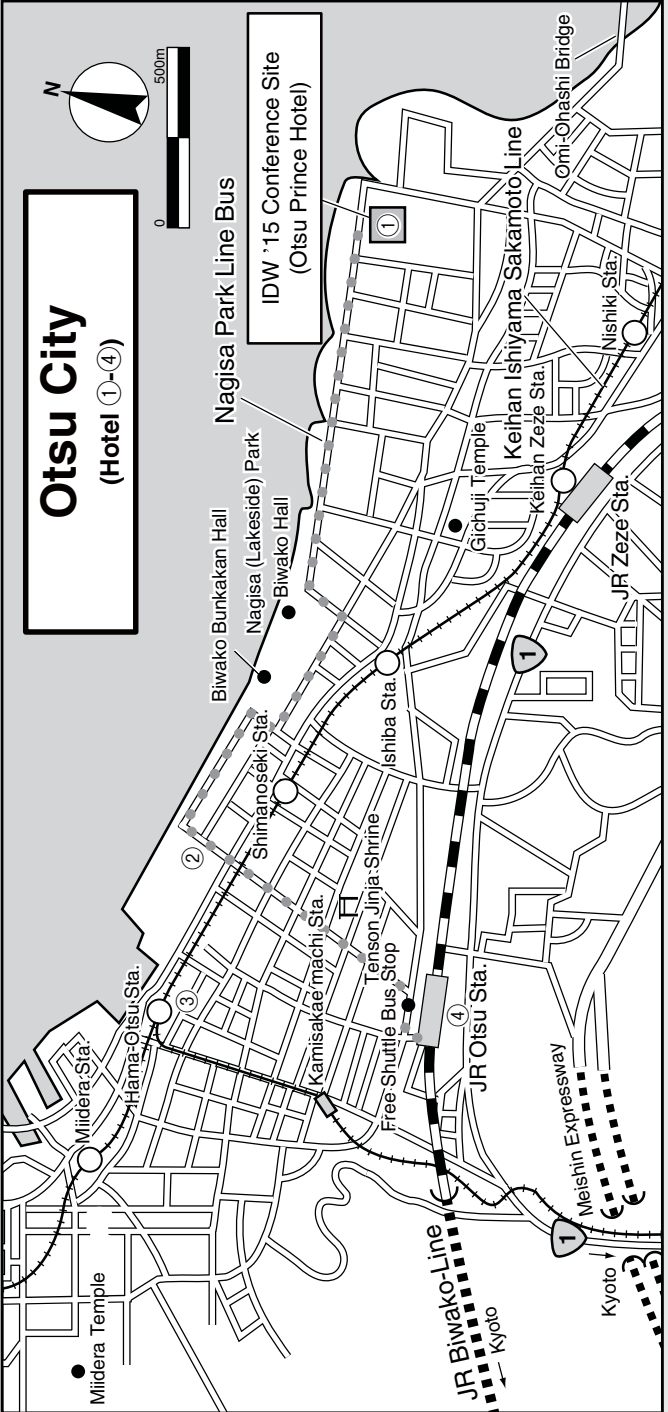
Otsu City
(Hotel ①-④)

N
0
500m

IDW '15 Conference Site
(Otsu Prince Hotel)

Omi-Ohashi Bridge
Nagisa Park Line Bus
Keihan Ishiyama Sakamoto Line
Nishiki Sta.
Keihan Zeze Sta.
JR Zeze Sta.
Gichuji Temple
Biwako Bunkakan Hall
Nagisa (Lakeside) Park
Biwako Hall
Ishiba Sta.
Shimanoseki Sta.
Tenson Jinja Shrine
Kamisakae machi Sta.
Free Shuttle Bus Stop
JR Otsu Sta.
Hama-Otsu Sta.
Miidera Sta.
Miidera Temple
Meishin Expressway
JR Biwako Line
Kyoto
Kyoto
1
1
①
②
③
④